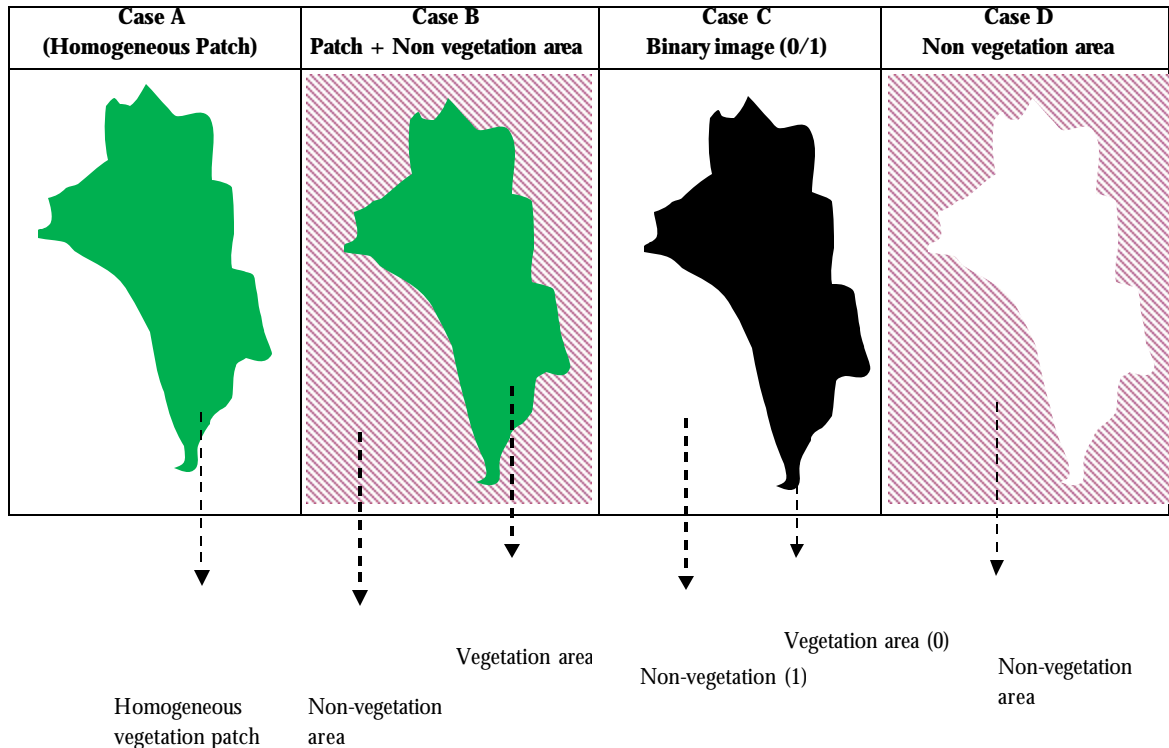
| Case A (Homogeneous Patch) | Case B Patch + Non vegetation area | Case C Binary image (0/1) | Case D Non vegetation area |
|---|---|---|---|

Homogeneous vegetation patch

Non-vegetation area

Vegetation area

Non-vegetation (1)

Vegetation area (0)

Non-vegetation area